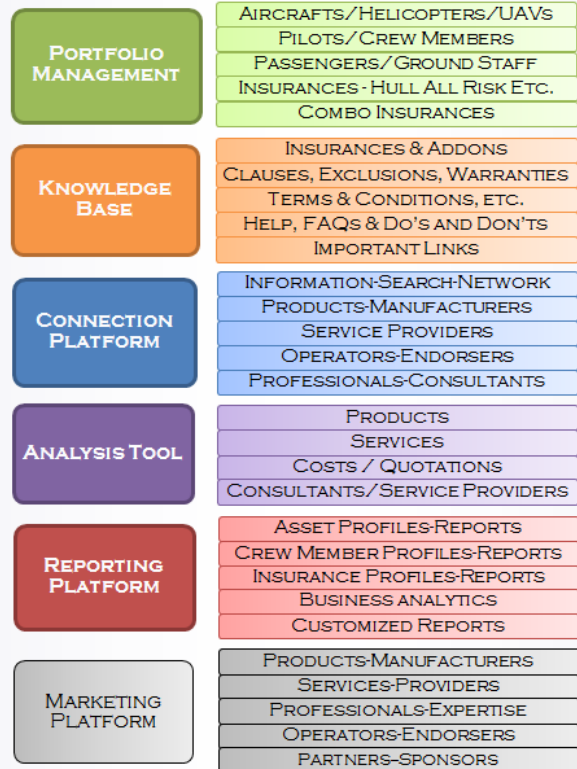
Portfolio Management

Aircrafts/Helicopters/UAVs
Pilots/Crew Members
Passengers/Ground Staff
Insurances - Hull All Risk Etc.
Combo Insurances

Knowledge Base

Insurances & Addons
Clauses, Exclusions, Warranties
Terms & Conditions, etc.
Help, FAQs & Do's and Don'ts
Important Links

Connection Platform

Information-Search-Network
Products-Manufacturers
Service Providers
Operators-Endorsers
Professionals-Consultants

Analysis Tool

Products
Services
Costs / Quotations
Consultants/Service Providers

Reporting Platform

Asset Profiles-Reports
Crew Member Profiles-Reports
Insurance Profiles-Reports
Business analytics
Customized Reports

Marketing Platform

Products-Manufacturers
Services-Providers
Professionals-Expertise
Operators-Endorsers
Partners-Sponsors